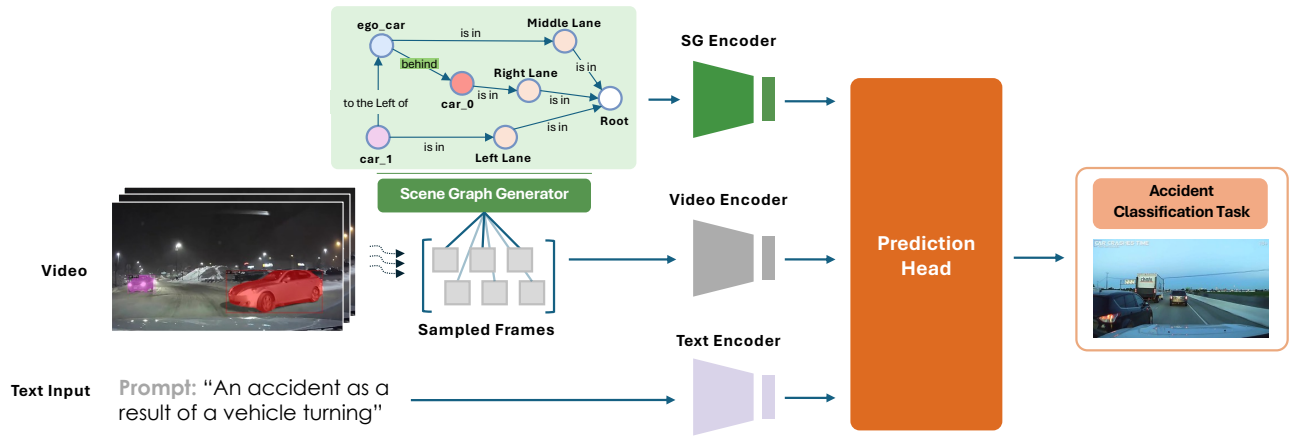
ego_car
is in
Middle Lane
behind
is in
Right Lane
car_0
is in
is in
to the Left of
is in
Root
car_1
is in
Left Lane

SG Encoder

Scene Graph Generator

Video Encoder

Prediction Head

Accident Classification Task

Video

Sampled Frames

Text Encoder

Text Input

Prompt: “An accident as a result of a vehicle turning”